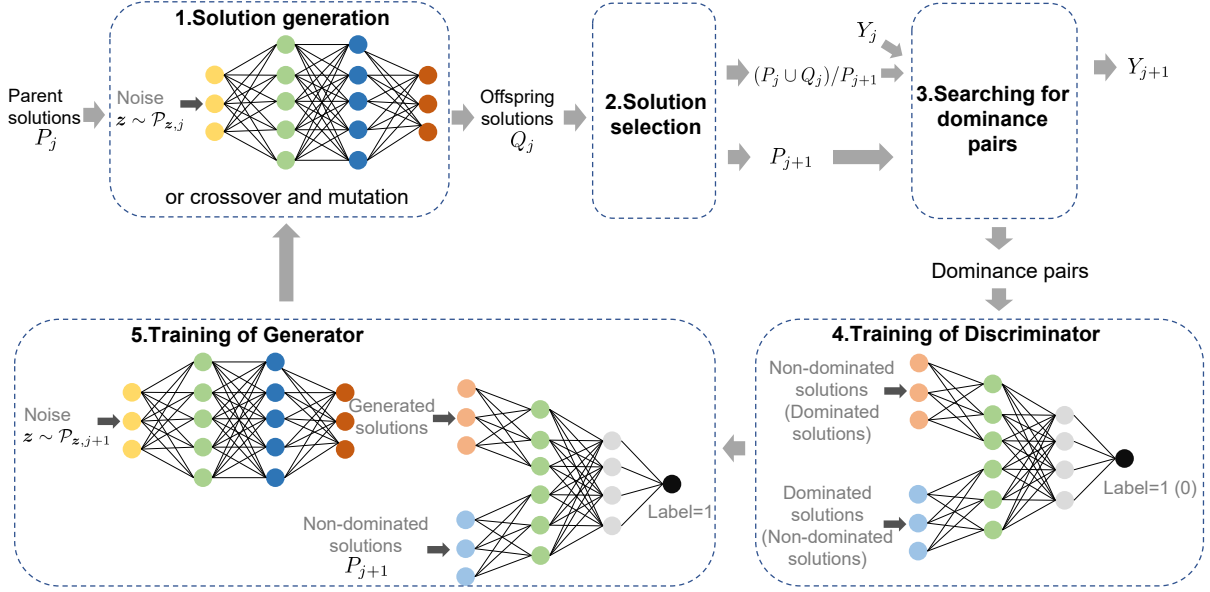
1.Solution generation

Parent solutions $P_j$

Noise $\boldsymbol{z} \sim \mathcal{P}_{\boldsymbol{z},j}$

or crossover and mutation

Offspring solutions $Q_j$

2.Solution selection

$(P_j \cup Q_j)/P_{j+1}$

$P_{j+1}$

$Y_j$

3.Searching for dominance pairs

$Y_{j+1}$

Dominance pairs

4.Training of Discriminator

Non-dominated solutions (Dominated solutions)

Dominated solutions (Non-dominated solutions)

Label=1 (0)

5.Training of Generator

Noise $\boldsymbol{z} \sim \mathcal{P}_{\boldsymbol{z},j+1}$

Generated solutions

Non-dominated solutions $P_{j+1}$

Label=1